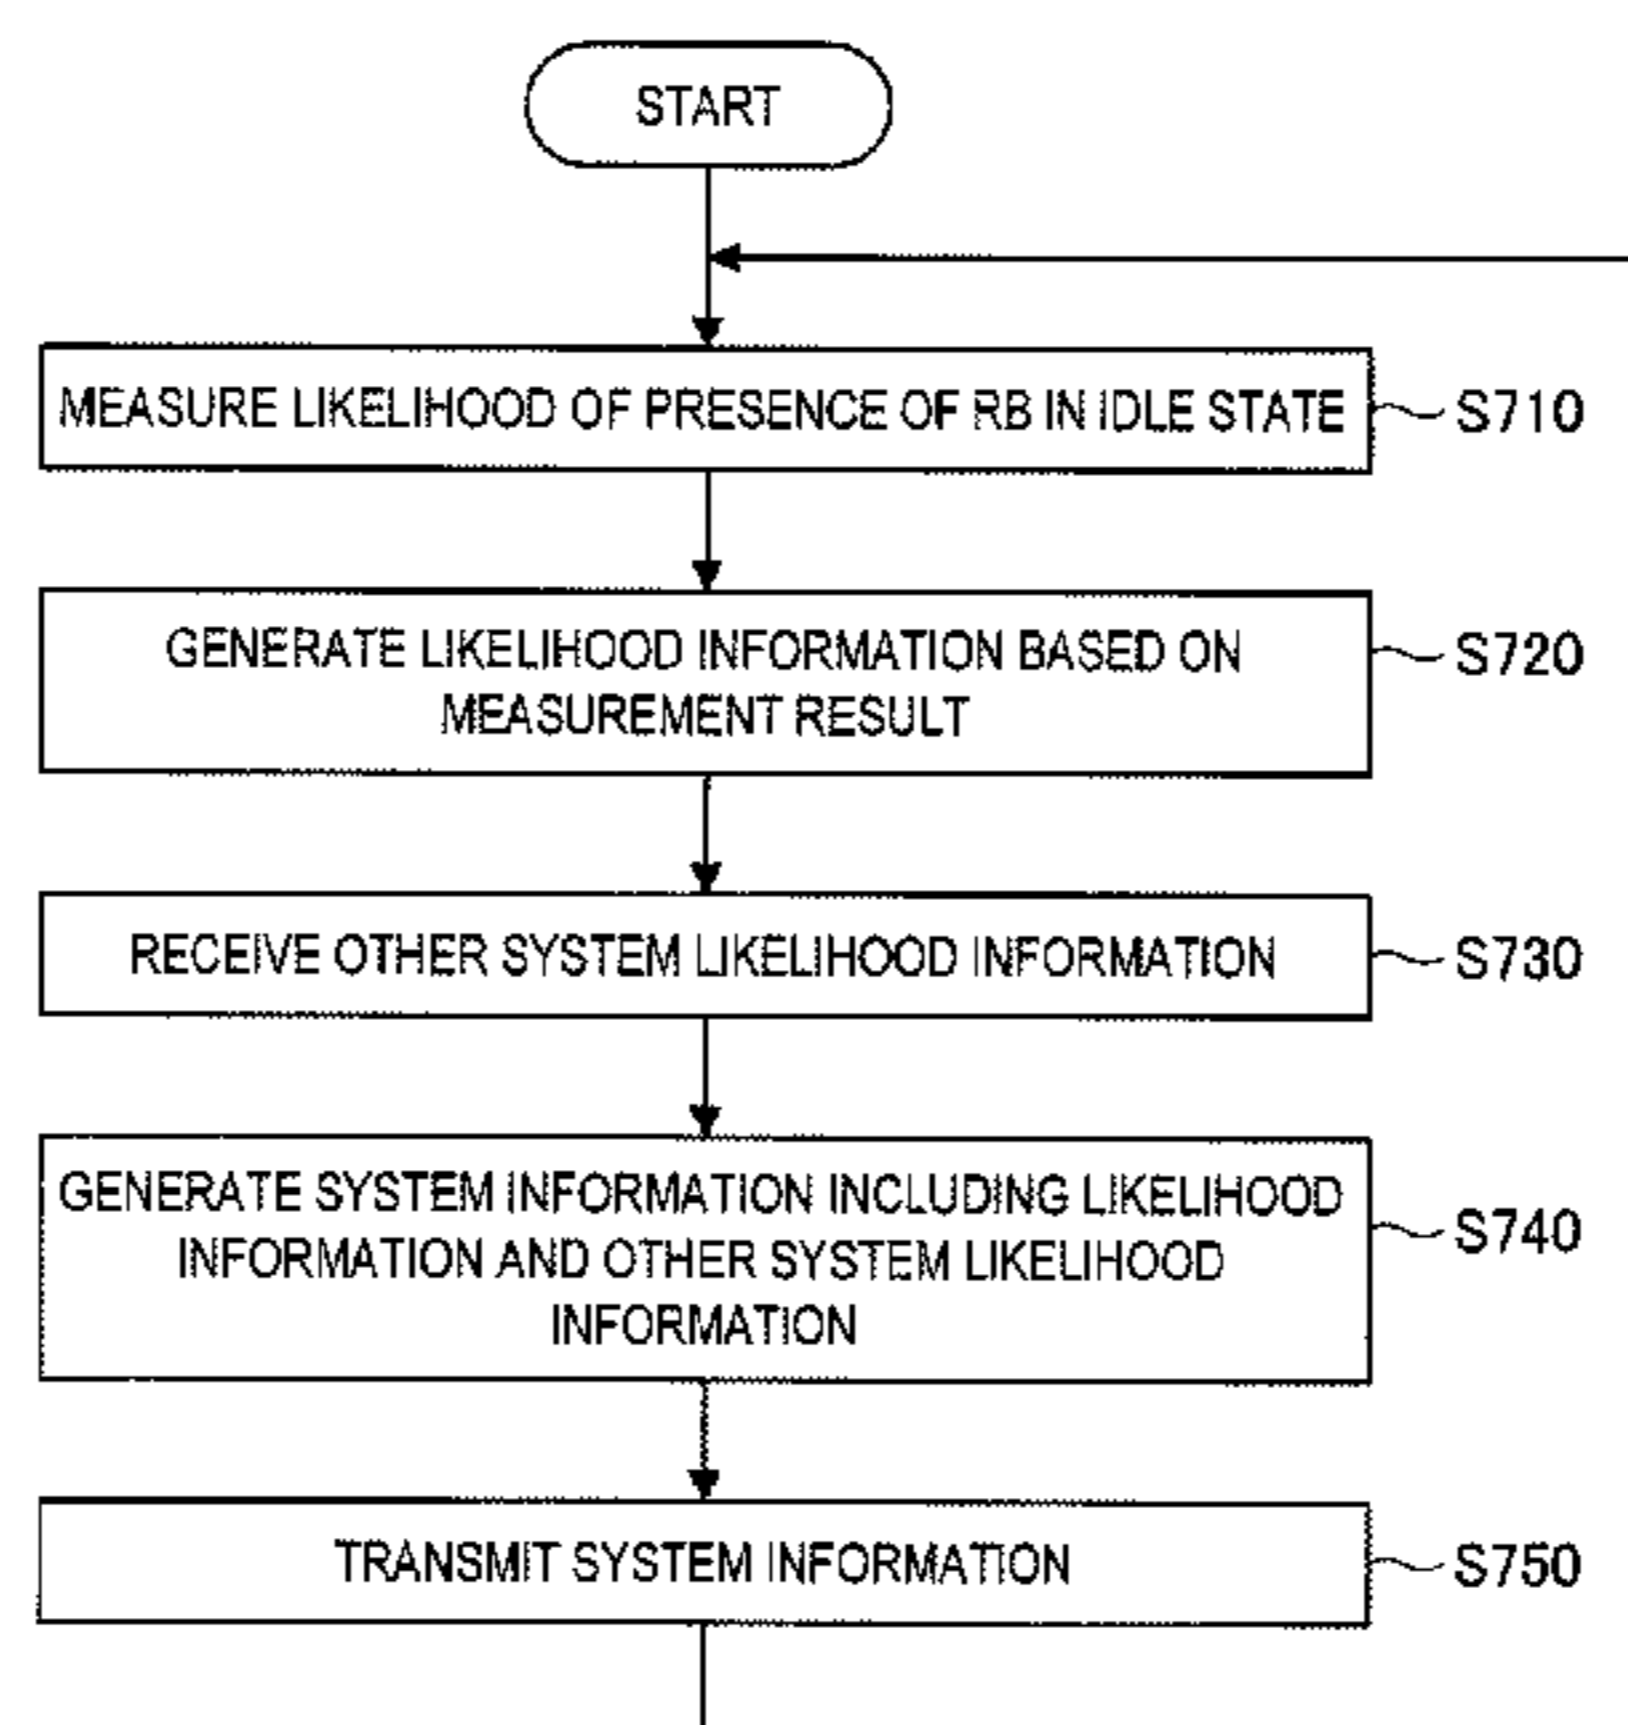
START

MEASURE LIKELIHOOD OF PRESENCE OF RB IN IDLE STATE
S710

GENERATE LIKELIHOOD INFORMATION BASED ON MEASUREMENT RESULT
S720

RECEIVE OTHER SYSTEM LIKELIHOOD INFORMATION
S730

GENERATE SYSTEM INFORMATION INCLUDING LIKELIHOOD INFORMATION AND OTHER SYSTEM LIKELIHOOD INFORMATION
S740

TRANSMIT SYSTEM INFORMATION
S750